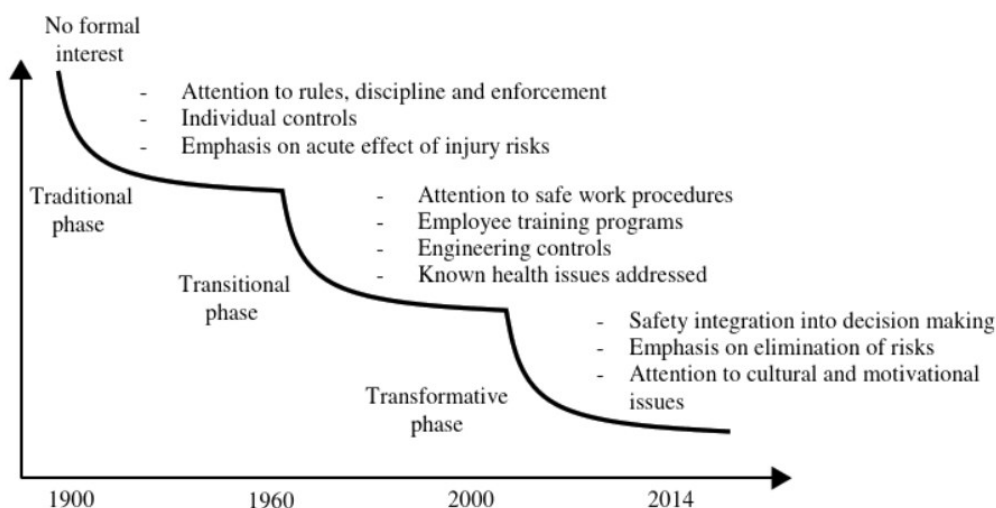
No formal interest

- Attention to rules, discipline and enforcement
- Individual controls
- Emphasis on acute effect of injury risks

Traditional phase

- Attention to safe work procedures
- Employee training programs
- Engineering controls
- Known health issues addressed

Transitional phase

- Safety integration into decision making
- Emphasis on elimination of risks
- Attention to cultural and motivational issues

Transformative phase

1900 1960 2000 2014